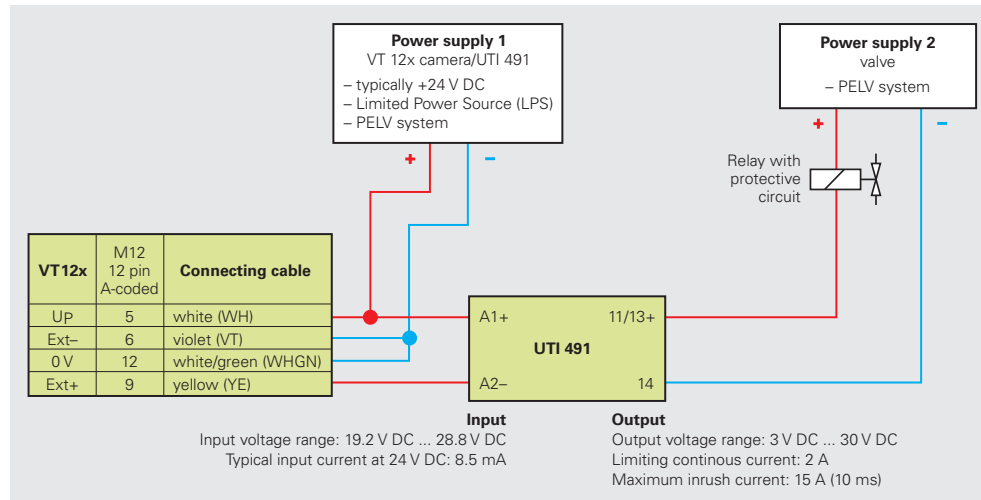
Power supply 1
VT 12x camera/UTI 491
– typically +24 V DC
– Limited Power Source (LPS)
– PELV system

+ –

Power supply 2
valve
– PELV system

+ –

Relay with protective circuit

| VT12x | M12 12 pin A-coded | Connecting cable |
|---|---|---|
| UP | 5 | white (WH) |
| Ext– | 6 | violet (VT) |
| 0 V | 12 | white/green (WHGN) |
| Ext+ | 9 | yellow (YE) |

A1+
A2–
11/13+
14
UTI 491

Input
Input voltage range: 19.2 V DC ... 28.8 V DC
Typical input current at 24 V DC: 8.5 mA

Output
Output voltage range: 3 V DC ... 30 V DC
Limiting continous current: 2 A
Maximum inrush current: 15 A (10 ms)